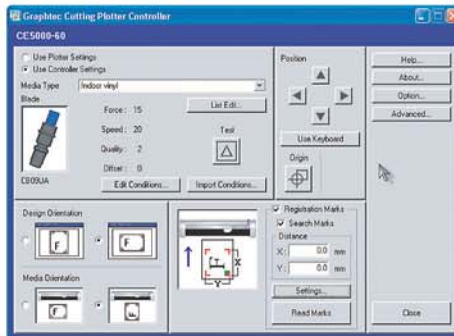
Graphtec Cutting Plotter Controller

CE5000-60

Use Plotter Settings
Use Controller Settings

Media Type Indoor vinyl

Blade

Force : 15
Speed : 20
Quality : 2
Offset : 0

CB09UA

List Edit...

Test

Edit Conditions...
Import Conditions...

Position

Use Keyboard

Origin

Help...
About...
Option...
Advanced...

Design Orientation

F
F

Media Orientation

Registration Marks
Search Marks
Distance
X: 0.0 mm
Y: 0.0 mm

Settings...
Read Marks

Close